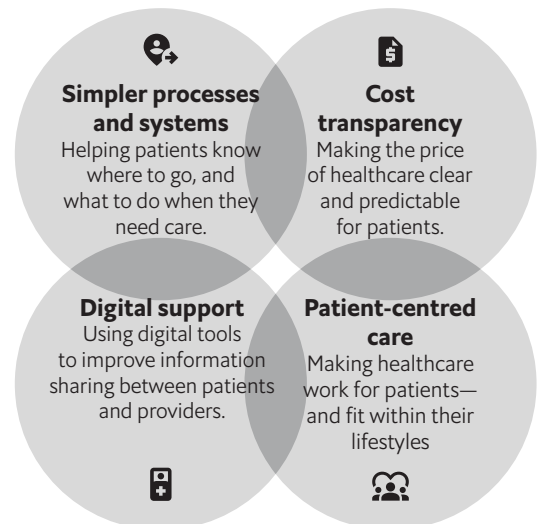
Simpler processes and systems
Helping patients know where to go, and what to do when they need care.

Cost transparency
Making the price of healthcare clear and predictable for patients.

Digital support
Using digital tools to improve information sharing between patients and providers.

Patient-centred care
Making healthcare work for patients—and fit within their lifestyles